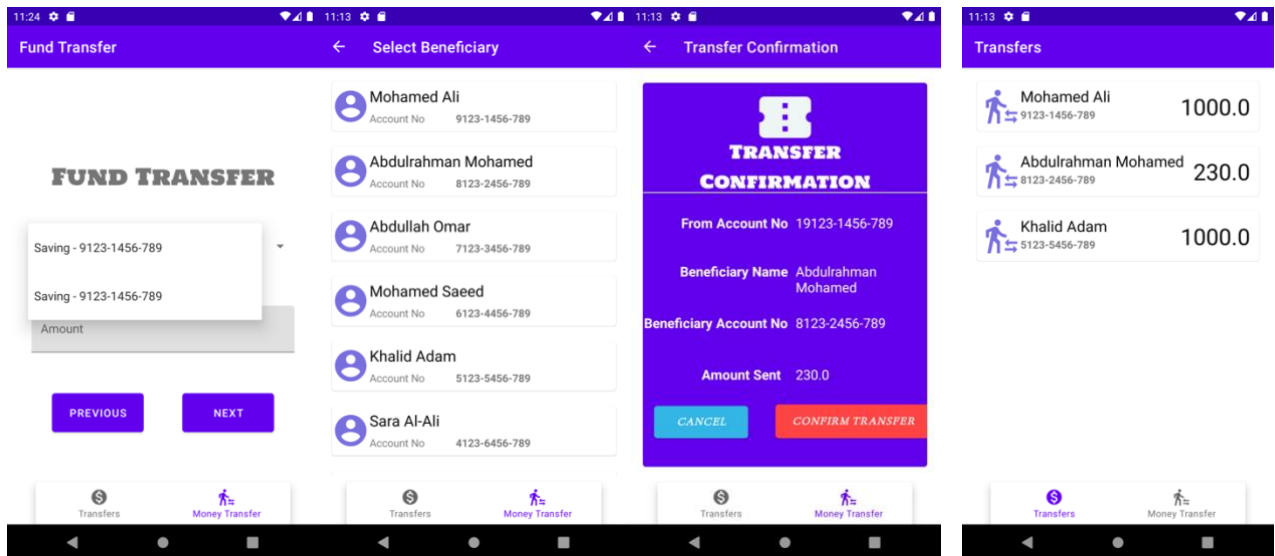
11:24

Fund Transfer

FUND TRANSFER

Saving - 9123-1456-789

Saving - 9123-1456-789

Amount

PREVIOUS

NEXT

Transfers

Money Transfer

11:13

Select Beneficiary

Mohamed Ali
Account No 9123-1456-789

Abdulrahman Mohamed
Account No 8123-2456-789

Abdullah Omar
Account No 7123-3456-789

Mohamed Saeed
Account No 6123-4456-789

Khalid Adam
Account No 5123-5456-789

Sara Al-Ali
Account No 4123-6456-789

Transfers

Money Transfer

11:13

Transfer Confirmation

TRANSFER CONFIRMATION

From Account No 19123-1456-789

Beneficiary Name Abdulrahman Mohamed

Beneficiary Account No 8123-2456-789

Amount Sent 230.0

CANCEL

CONFIRM TRANSFER

Transfers

Money Transfer

11:13

Transfers

Mohamed Ali
9123-1456-789
1000.0

Abdulrahman Mohamed
8123-2456-789
230.0

Khalid Adam
5123-5456-789
1000.0

Transfers

Money Transfer